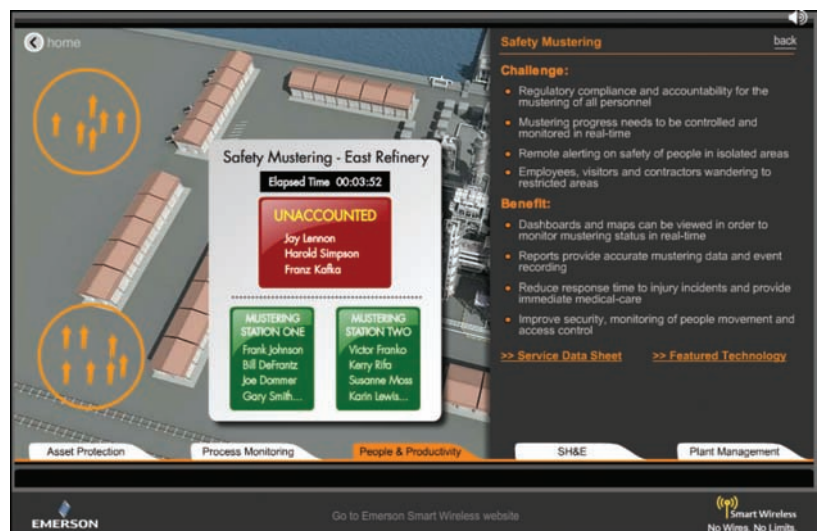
home

Safety Mustering - East Refinery

Elapsed Time 00:03:52

UNACCOUNTED
Jay Lennon
Harold Simpson
Franz Kafka

MUSTERING STATION ONE
Frank Johnson
Bill DeFrantz
Joe Dommer
Gary Smith...

MUSTERING STATION TWO
Victor Franko
Kerry Rifa
Susanne Moss
Karin Lewis...

Safety Mustering

back

Challenge:

- Regulatory compliance and accountability for the mustering of all personnel
- Mustering progress needs to be controlled and monitored in real-time
- Remote alerting on safety of people in isolated areas
- Employees, visitors and contractors wandering to restricted areas

Benefit:

- Dashboards and maps can be viewed in order to monitor mustering status in real-time
- Reports provide accurate mustering data and event recording
- Reduce response time to injury incidents and provide immediate medical-care
- Improve security, monitoring of people movement and access control

>> Service Data Sheet

>> Featured Technology

Asset Protection

Process Monitoring

People & Productivity

SH&E

Plant Management

EMERSON

Go to Emerson Smart Wireless website

Smart Wireless
No Wires. No Limits.